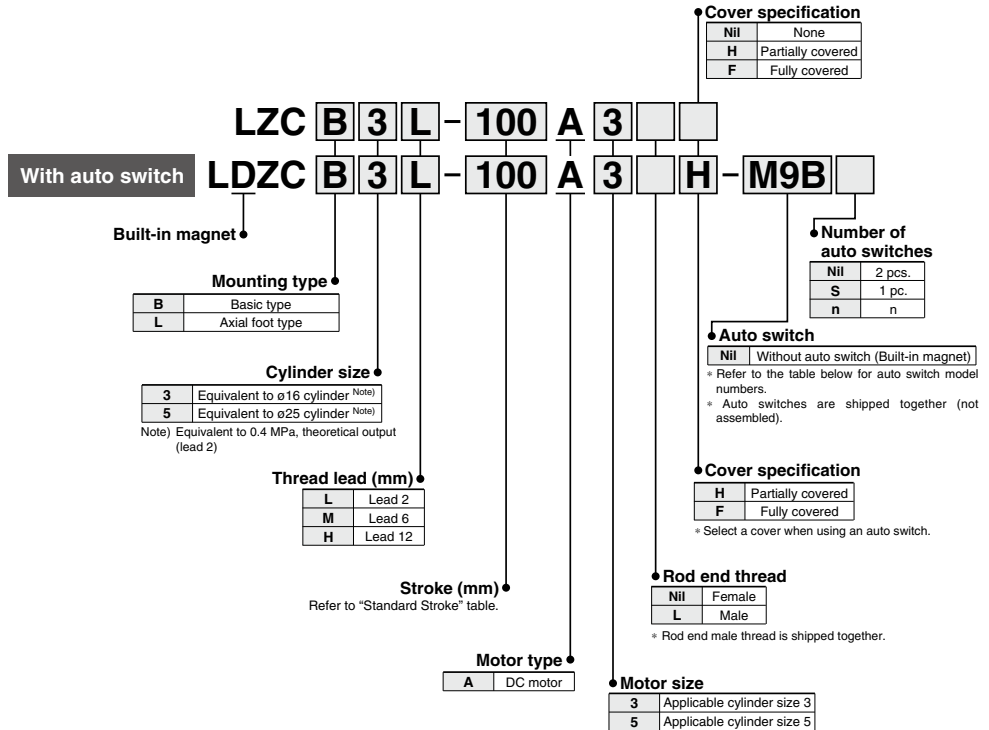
Cover specification

| Nil | None |
|---|---|
| H | Partially covered |
| F | Fully covered |

LZC B 3 L – 100 A 3

With auto switch LDZC B 3 L – 100 A 3 H – M9B

Built-in magnet

Mounting type

| B | Basic type |
|---|---|
| L | Axial foot type |

Cylinder size

| 3 | Equivalent to ø16 cylinder Note) |
|---|---|
| 5 | Equivalent to ø25 cylinder Note) |

Note) Equivalent to 0.4 MPa, theoretical output (lead 2)

Thread lead (mm)

| L | Lead 2 |
|---|---|
| M | Lead 6 |
| H | Lead 12 |

Stroke (mm)
Refer to "Standard Stroke" table.

Motor type

| A | DC motor |
|---|---|

Number of auto switches

| Nil | 2 pcs. |
|---|---|
| S | 1 pc. |
| n | n |

Auto switch

| Nil | Without auto switch (Built-in magnet) |
|---|---|

∗ Refer to the table below for auto switch model numbers.
∗ Auto switches are shipped together (not assembled).

Cover specification

| H | Partially covered |
|---|---|
| F | Fully covered |

∗ Select a cover when using an auto switch.

Rod end thread

| Nil | Female |
|---|---|
| L | Male |

∗ Rod end male thread is shipped together.

Motor size

| 3 | Applicable cylinder size 3 |
|---|---|
| 5 | Applicable cylinder size 5 |